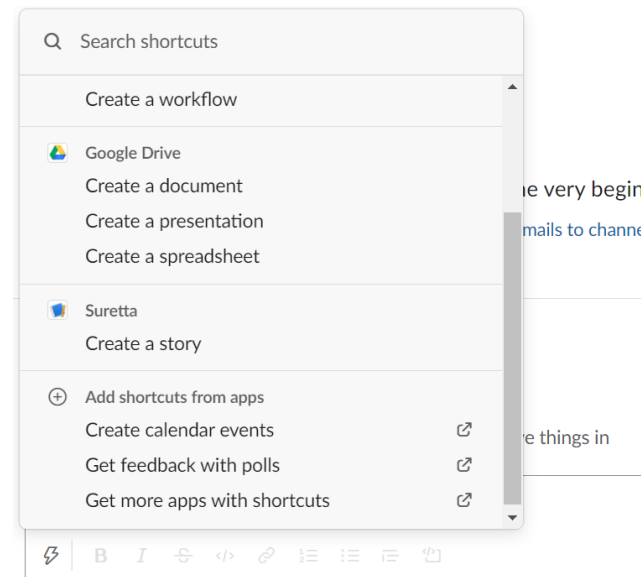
Search shortcuts

Create a workflow

Google Drive
Create a document
Create a presentation
Create a spreadsheet

Suretta
Create a story

Add shortcuts from apps
Create calendar events
Get feedback with polls
Get more apps with shortcuts

ne very begin
mails to channe

re things in